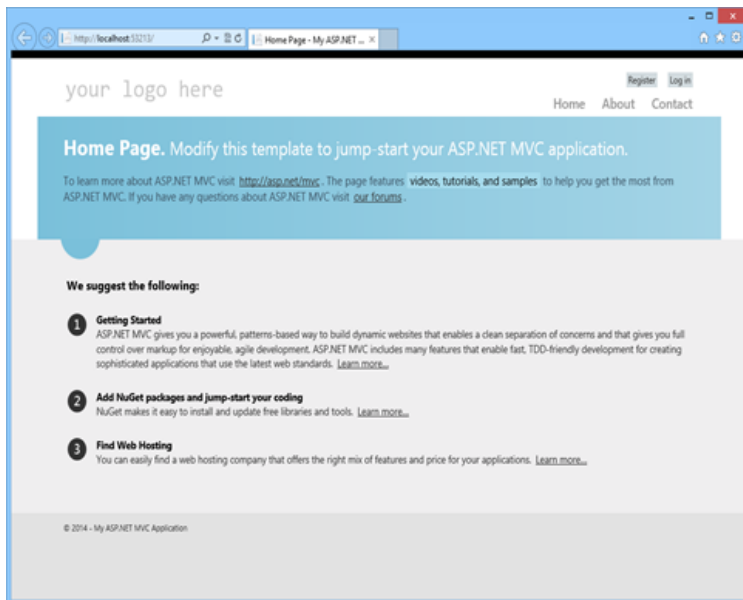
http://localhost:53213/

Home Page - My ASP.NET ...

your logo here

Register Log in

Home About Contact

Home Page. Modify this template to jump-start your ASP.NET MVC application.

To learn more about ASP.NET MVC visit http://asp.net/mvc . The page features videos, tutorials, and samples to help you get the most from ASP.NET MVC. If you have any questions about ASP.NET MVC visit our forums .

We suggest the following:

1 Getting Started
ASP.NET MVC gives you a powerful, patterns-based way to build dynamic websites that enables a clean separation of concerns and that gives you full control over markup for enjoyable, agile development. ASP.NET MVC includes many features that enable fast, TDD-friendly development for creating sophisticated applications that use the latest web standards. Learn more...

2 Add NuGet packages and jump-start your coding
NuGet makes it easy to install and update free libraries and tools. Learn more...

3 Find Web Hosting
You can easily find a web hosting company that offers the right mix of features and price for your applications. Learn more...

© 2014 - My ASP.NET MVC Application